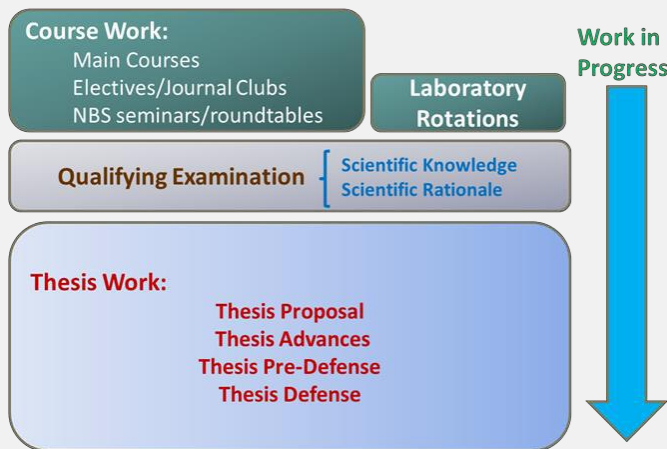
Course Work:
Main Courses
Electives/Journal Clubs
NBS seminars/roundtables

Laboratory Rotations

Work in Progress

Qualifying Examination
Scientific Knowledge
Scientific Rationale

Thesis Work:
Thesis Proposal
Thesis Advances
Thesis Pre-Defense
Thesis Defense